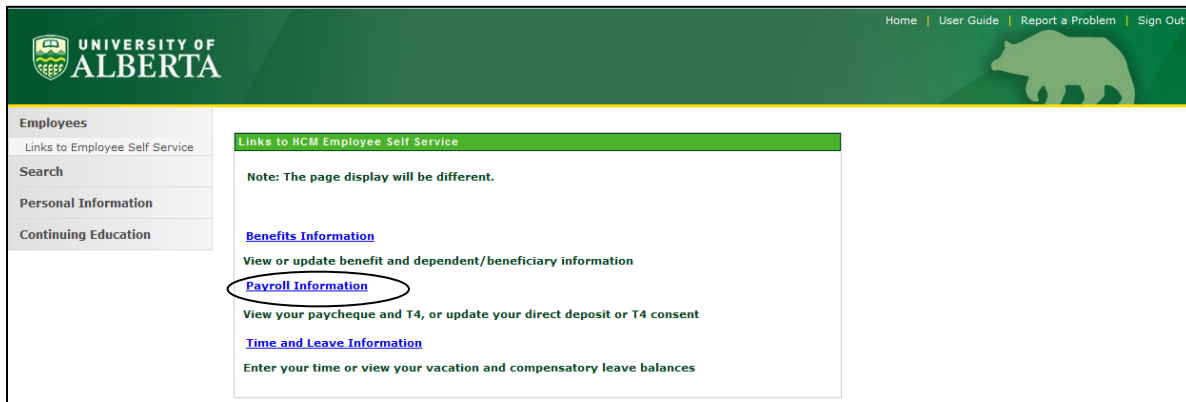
UNIVERSITY OF ALBERTA

Home | User Guide | Report a Problem | Sign Out

Employees
Links to Employee Self Service
Search
Personal Information
Continuing Education

Links to HCM Employee Self Service

Note: The page display will be different.

Benefits Information

View or update benefit and dependent/beneficiary information

Payroll Information

View your paycheque and T4, or update your direct deposit or T4 consent

Time and Leave Information

Enter your time or view your vacation and compensatory leave balances